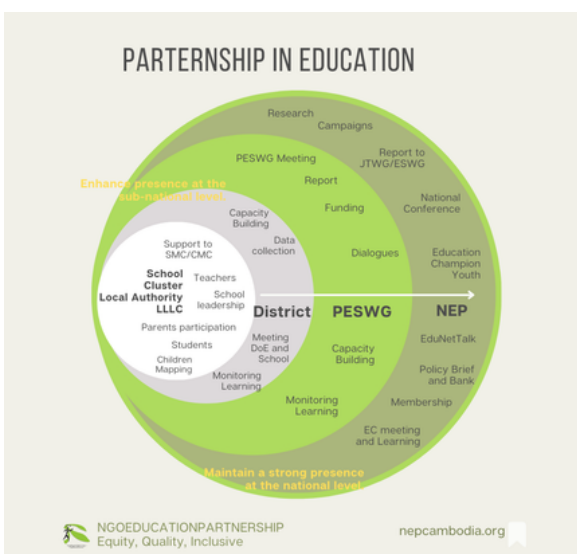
PARTERNSHIP IN EDUCATION

Research
Campaigns
Report to JTWG/ESWG
National Conference
Education Champion Youth
NEP
EduNetTalk
Policy Brief and Bank
Membership
EC meeting and Learning
Maintain a strong presence at the national level

Enhance presence at the sub-national level
PESWG Meeting
Report
Funding
Dialogues
PESWG
Capacity Building
Monitoring Learning

Capacity Building
Data collection
District
Meeting DoE and School
Monitoring Learning

Support to SMC/CMC
School Cluster Local Authority LLLC
Teachers
School leadership
Parents participation
Students
Children Mapping

NGOEDUCATIONPARTNERSHIP
Equity, Quality, Inclusive
nepcambodia.org